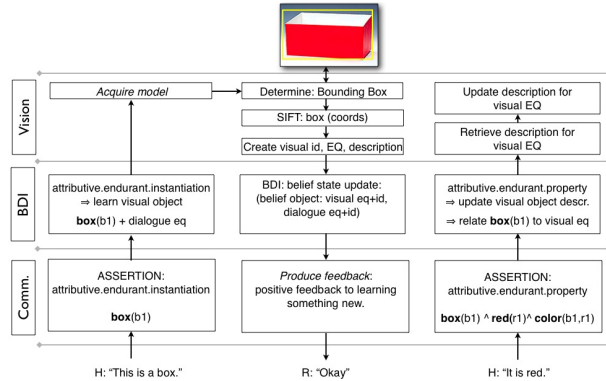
Vision

Acquire model

Determine: Bounding Box

SIFT: box (coords)

Create visual id, EQ, description

Update description for visual EQ

Retrieve description for visual EQ

BDI

attributive.endurant.instantiation ⇒ learn visual object

**box**(b1) + dialogue eq

BDI: belief state update: (belief object: visual eq+id, dialogue eq+id)

attributive.endurant.property ⇒ update visual object descr.

⇒ relate **box**(b1) to visual eq

Comm.

ASSERTION: attributive.endurant.instantiation

**box**(b1)

*Produce feedback*: positive feedback to learning something new.

ASSERTION: attributive.endurant.property

**box**(b1) ^ **red**(r1)^ **color**(b1,r1)

H: "This is a box."

R: "Okay"

H: "It is red."